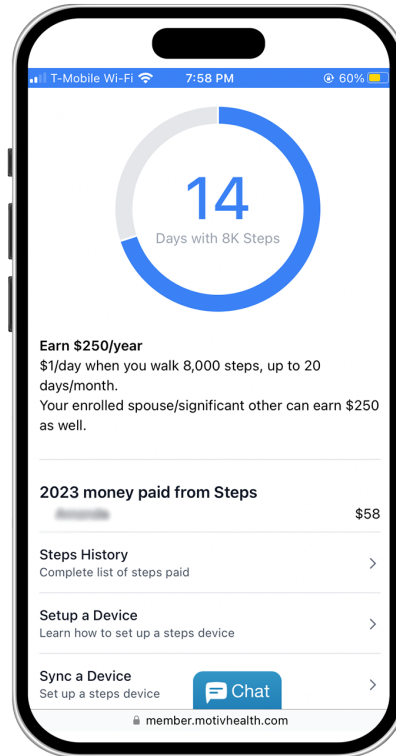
T-Mobile Wi-Fi 7:58 PM 60%

14
Days with 8K Steps

Earn $250/year
$1/day when you walk 8,000 steps, up to 20 days/month.
Your enrolled spouse/significant other can earn $250 as well.

2023 money paid from Steps
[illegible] $58

Steps History
Complete list of steps paid

Setup a Device
Learn how to set up a steps device

Sync a Device
Set up a steps device

Chat

member.motivhealth.com